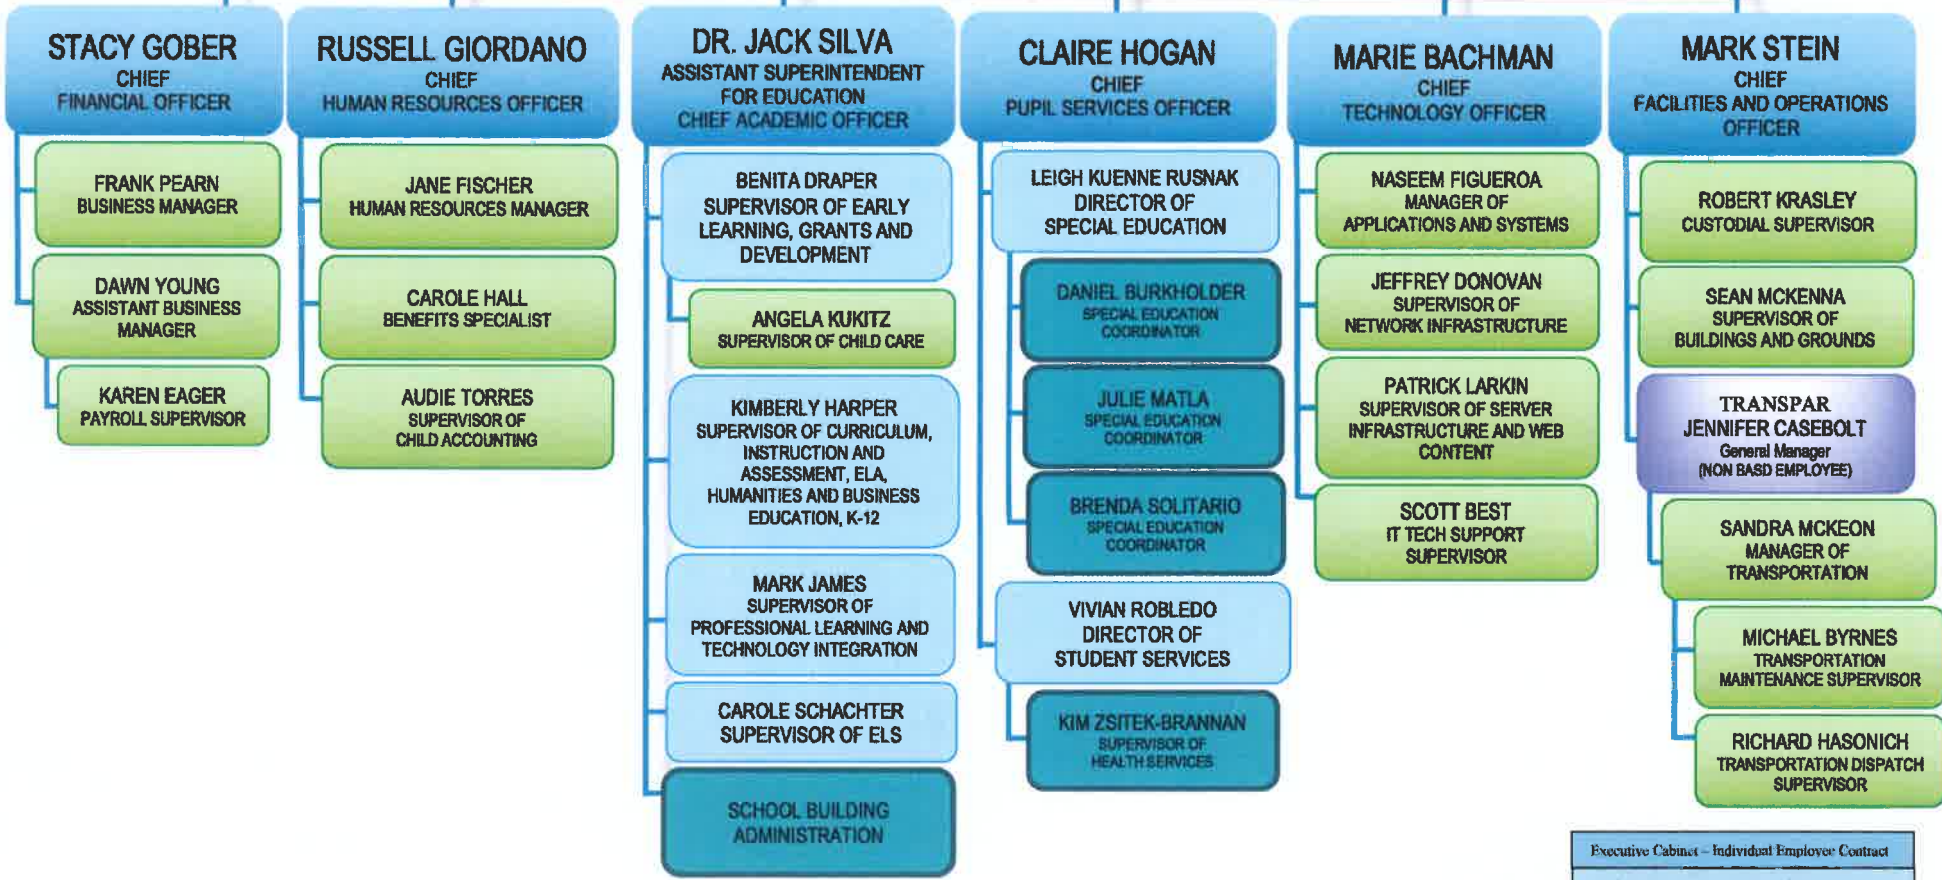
STACY GOBER
CHIEF
FINANCIAL OFFICER

FRANK PEARN
BUSINESS MANAGER

DAWN YOUNG
ASSISTANT BUSINESS MANAGER

KAREN EAGER
PAYROLL SUPERVISOR

RUSSELL GIORDANO
CHIEF
HUMAN RESOURCES OFFICER

JANE FISCHER
HUMAN RESOURCES MANAGER

CAROLE HALL
BENEFITS SPECIALIST

AUDIE TORRES
SUPERVISOR OF CHILD ACCOUNTING

DR. JACK SILVA
ASSISTANT SUPERINTENDENT FOR EDUCATION
CHIEF ACADEMIC OFFICER

BENITA DRAPER
SUPERVISOR OF EARLY LEARNING, GRANTS AND DEVELOPMENT

ANGELA KUKITZ
SUPERVISOR OF CHILD CARE

KIMBERLY HARPER
SUPERVISOR OF CURRICULUM, INSTRUCTION AND ASSESSMENT, ELA, HUMANITIES AND BUSINESS EDUCATION, K-12

MARK JAMES
SUPERVISOR OF PROFESSIONAL LEARNING AND TECHNOLOGY INTEGRATION

CAROLE SCHACHTER
SUPERVISOR OF ELS

SCHOOL BUILDING ADMINISTRATION

CLAIRE HOGAN
CHIEF
PUPIL SERVICES OFFICER

LEIGH KUENNE RUSNAK
DIRECTOR OF SPECIAL EDUCATION

DANIEL BURKHOLDER
SPECIAL EDUCATION COORDINATOR

JULIE MATLA
SPECIAL EDUCATION COORDINATOR

BRENDA SOLITARIO
SPECIAL EDUCATION COORDINATOR

VIVIAN ROBLEDO
DIRECTOR OF STUDENT SERVICES

KIM ZSITEK-BRANNAN
SUPERVISOR OF HEALTH SERVICES

MARIE BACHMAN
CHIEF
TECHNOLOGY OFFICER

NASEEM FIGUEROA
MANAGER OF APPLICATIONS AND SYSTEMS

JEFFREY DONOVAN
SUPERVISOR OF NETWORK INFRASTRUCTURE

PATRICK LARKIN
SUPERVISOR OF SERVER INFRASTRUCTURE AND WEB CONTENT

SCOTT BEST
IT TECH SUPPORT SUPERVISOR

MARK STEIN
CHIEF
FACILITIES AND OPERATIONS OFFICER

ROBERT KRASLEY
CUSTODIAL SUPERVISOR

SEAN MCKENNA
SUPERVISOR OF BUILDINGS AND GROUNDS

TRANSPAR
JENNIFER CASEBOLT
General Manager
(NON BASD EMPLOYEE)

SANDRA MCKEON
MANAGER OF TRANSPORTATION

MICHAEL BYRNES
TRANSPORTATION MAINTENANCE SUPERVISOR

RICHARD HASONICH
TRANSPORTATION DISPATCH SUPERVISOR

Executive Cabinet – Individual Employee Contract